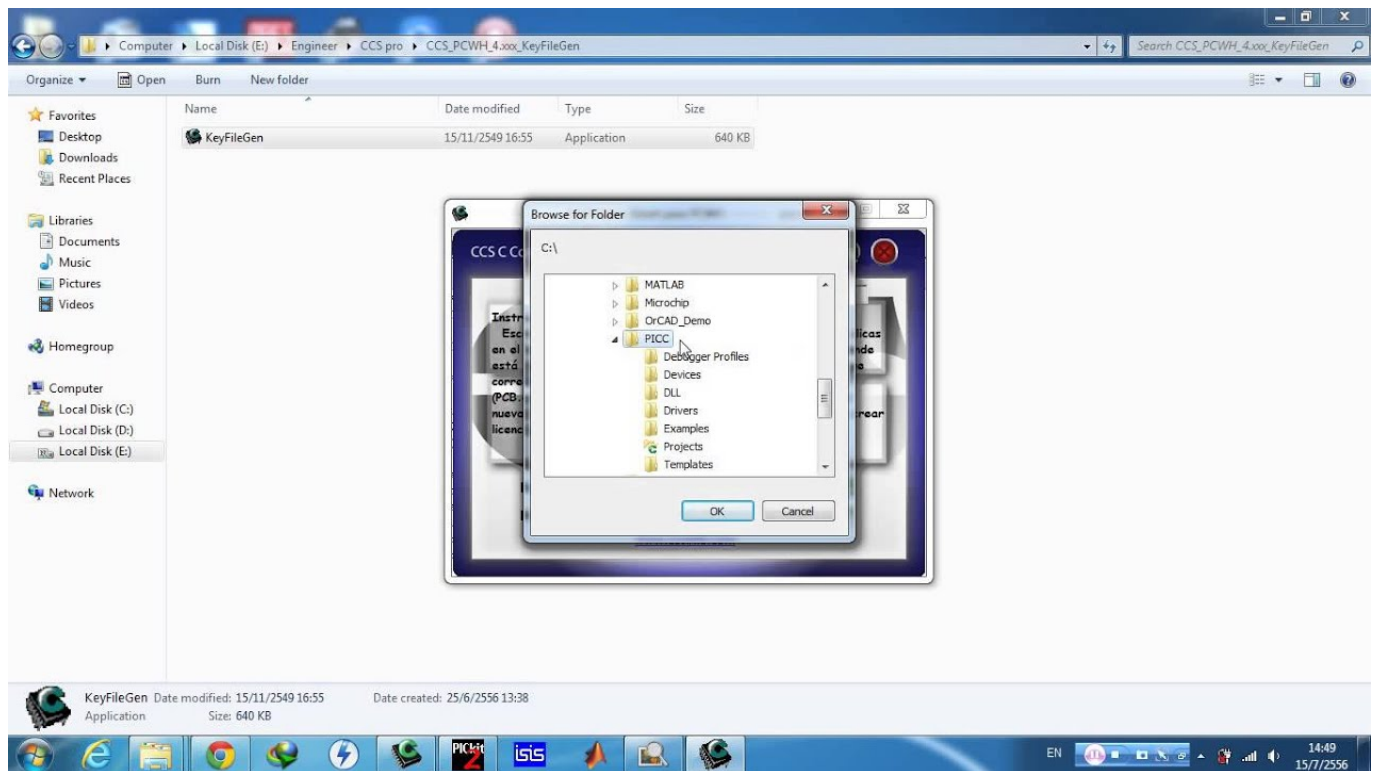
Computer ▸ Local Disk (E:) ▸ Engineer ▸ CCS pro ▸ CCS_PCWH_4.xxx_KeyFileGen

Search CCS_PCWH_4.xxx_KeyFileGen

Organize ▾ Open Burn New folder

Favorites
Desktop
Downloads
Recent Places

Libraries
Documents
Music
Pictures
Videos

Homegroup

Computer
Local Disk (C:)
Local Disk (D:)
Local Disk (E:)

Network

| Name | Date modified | Type | Size |
|---|---|---|---|
| KeyFileGen | 15/11/2549 16:55 | Application | 640 KB |

CCS C Co

Instr
Esc
en el
está
corre
(PCB
nueva
licenc

licas
nde

crear

Browse for Folder

C:\

MATLAB
Microchip
OrCAD_Demo
PICC
Debugger Profiles
Devices
DLL
Drivers
Examples
Projects
Templates

OK Cancel

KeyFileGen Date modified: 15/11/2549 16:55 Date created: 25/6/2556 13:38
Application Size: 640 KB

PICkit 2
ISIS

EN
14:49
15/7/2556